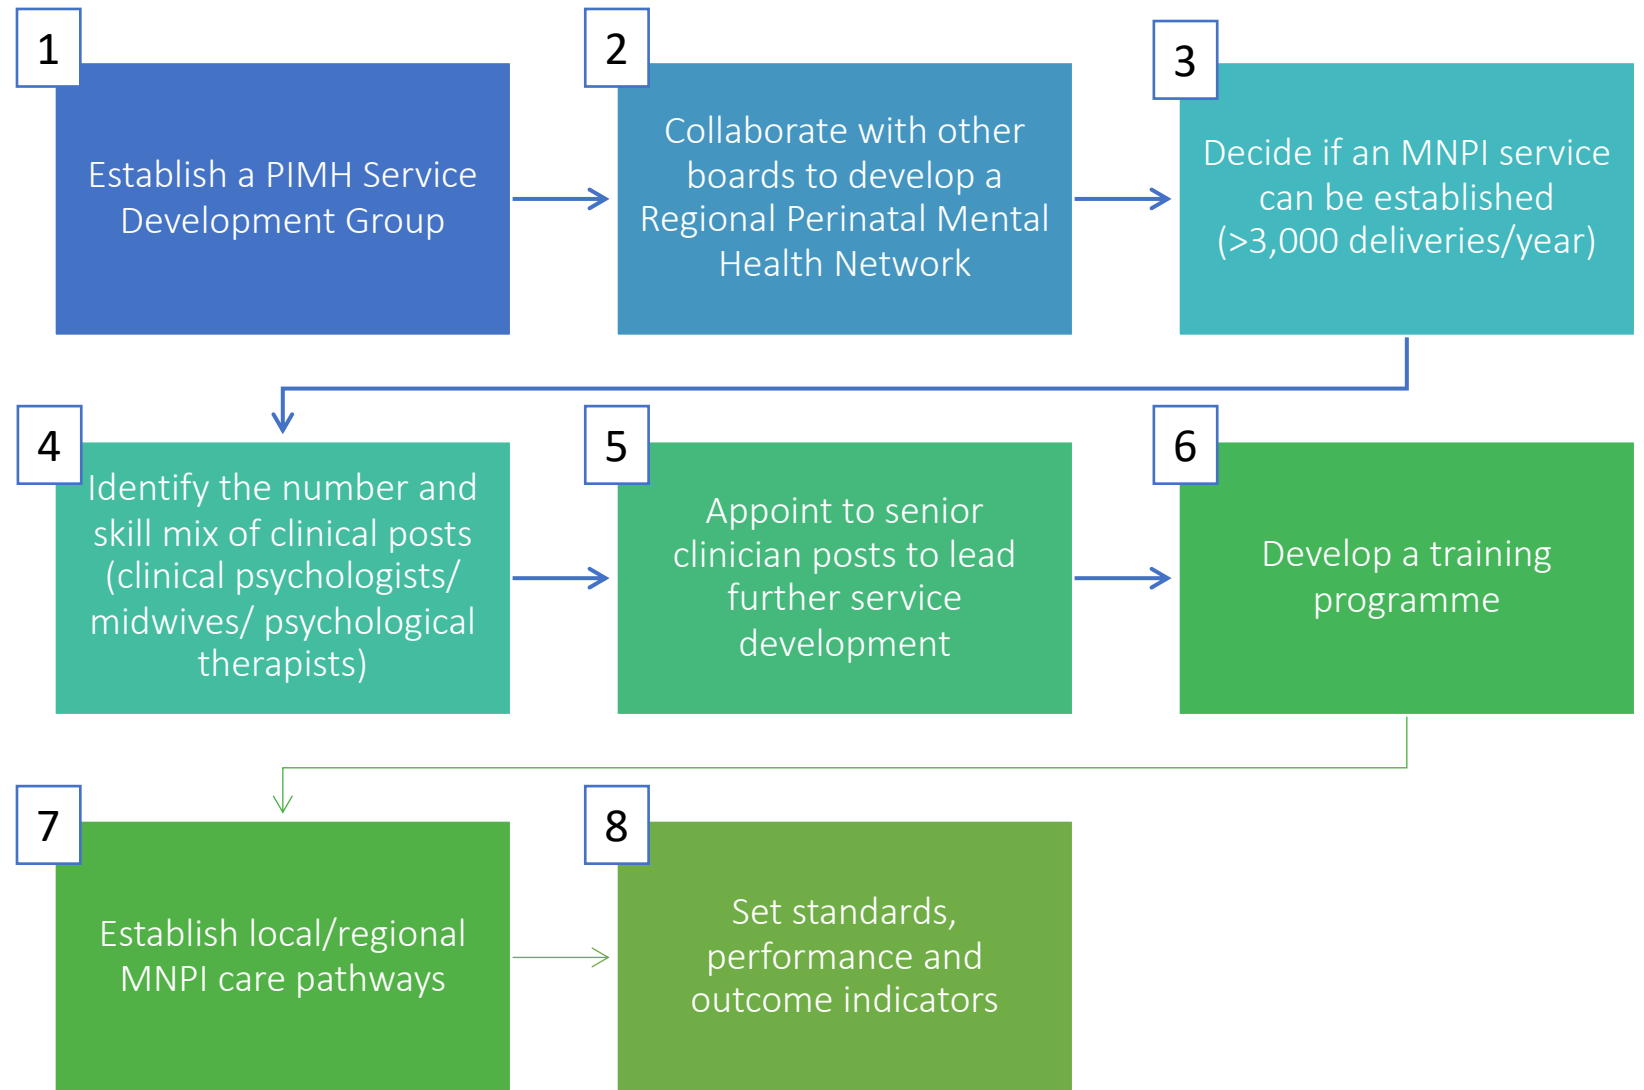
1

Establish a PIMH Service Development Group

2

Collaborate with other boards to develop a Regional Perinatal Mental Health Network

3

Decide if an MNPI service can be established (>3,000 deliveries/year)

4

Identify the number and skill mix of clinical posts (clinical psychologists/ midwives/ psychological therapists)

5

Appoint to senior clinician posts to lead further service development

6

Develop a training programme

7

Establish local/regional MNPI care pathways

8

Set standards, performance and outcome indicators